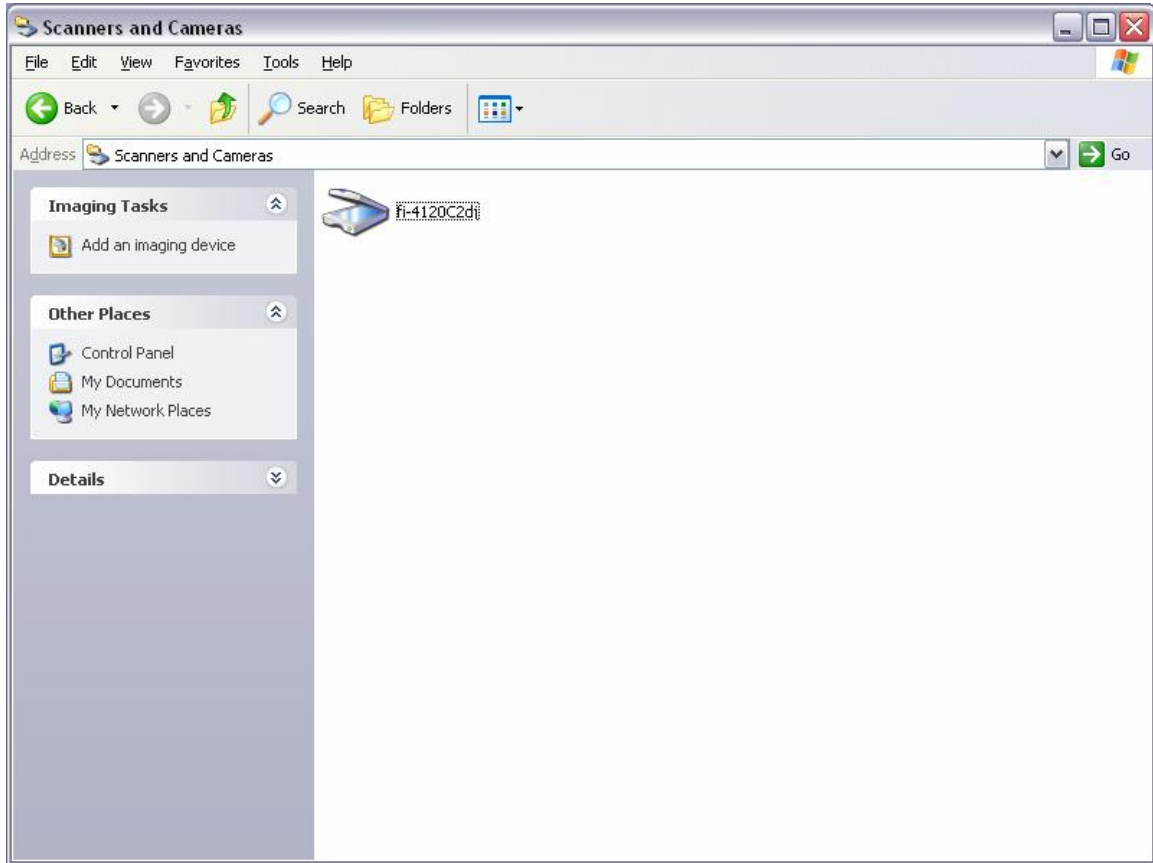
Scanners and Cameras

File Edit View Favorites Tools Help

Back Search Folders

Address Scanners and Cameras Go

Imaging Tasks

Add an imaging device

Other Places

Control Panel
My Documents
My Network Places

Details

fi-4120C2dj